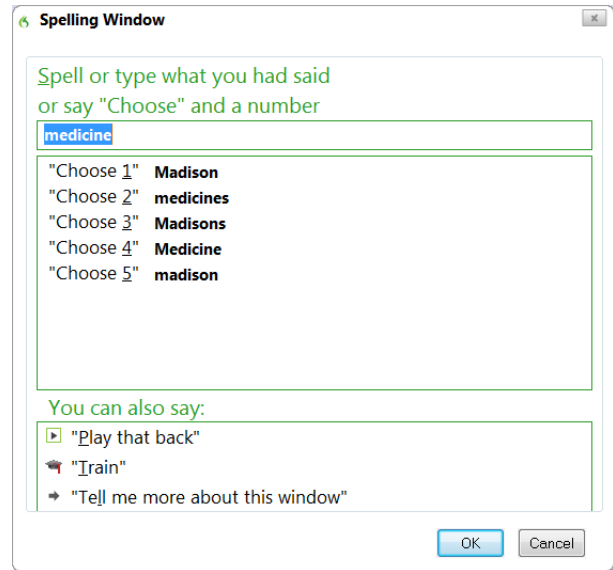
Spelling Window

Spell or type what you had said or say "Choose" and a number

medicine

"Choose 1" Madison
"Choose 2" medicines
"Choose 3" Madisons
"Choose 4" Medicine
"Choose 5" madison

You can also say:

"Play that back"
"Train"
"Tell me more about this window"

OK
Cancel